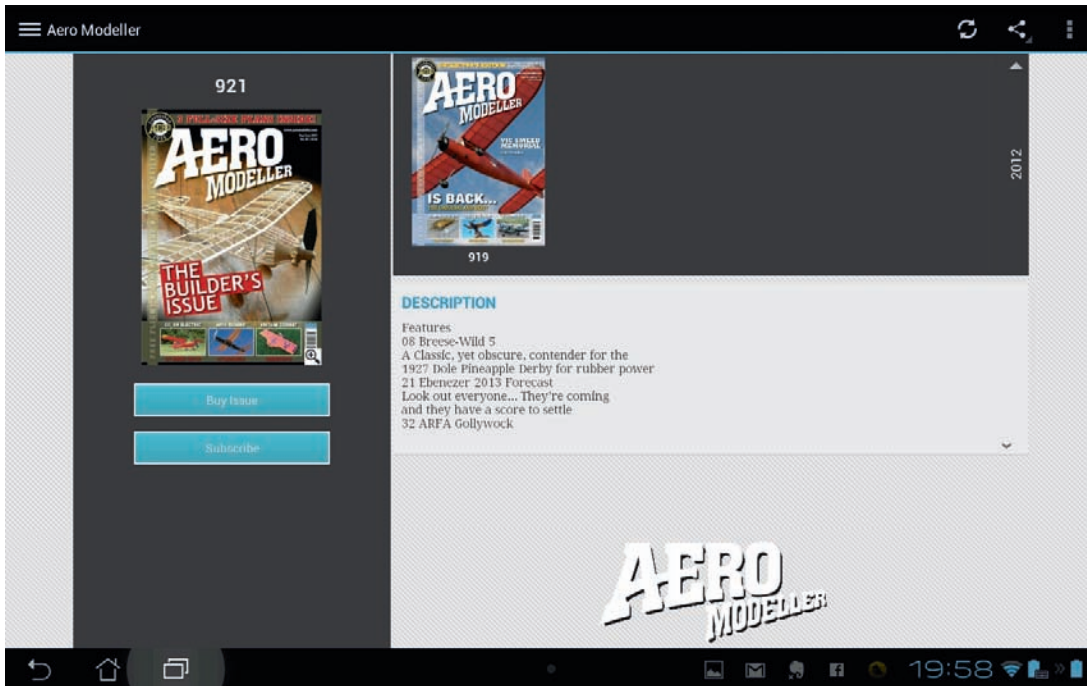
Aero Modeller

921

AERO MODELLER

THE BUILDER'S ISSUE

Buy Issue

Subscribe

AERO MODELLER

IS BACK...

919

2012

DESCRIPTION

Features
08 Breese-Wild 5
A Classic, yet obscure, contender for the 1927 Dole Pineapple Derby for rubber power
21 Ebenezer 2013 Forecast
Look out everyone... They're coming and they have a score to settle
32 ARFA Gollywock

AERO MODELLER

19:58